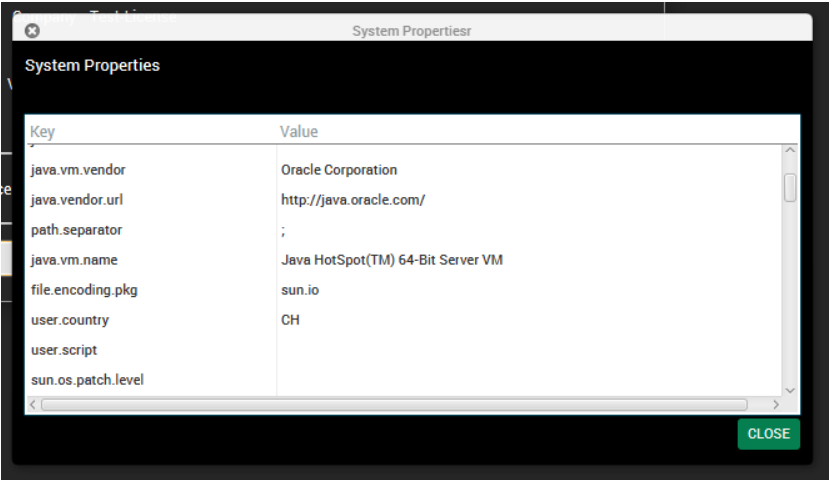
Company - Test License

System Propertiesr

System Properties

| Key | Value |
|---|---|
| java.vm.vendor | Oracle Corporation |
| java.vendor.url | http://java.oracle.com/ |
| path.separator | ; |
| java.vm.name | Java HotSpot(TM) 64-Bit Server VM |
| file.encoding.pkg | sun.io |
| user.country | CH |
| user.script | |
| sun.os.patch.level | |

CLOSE